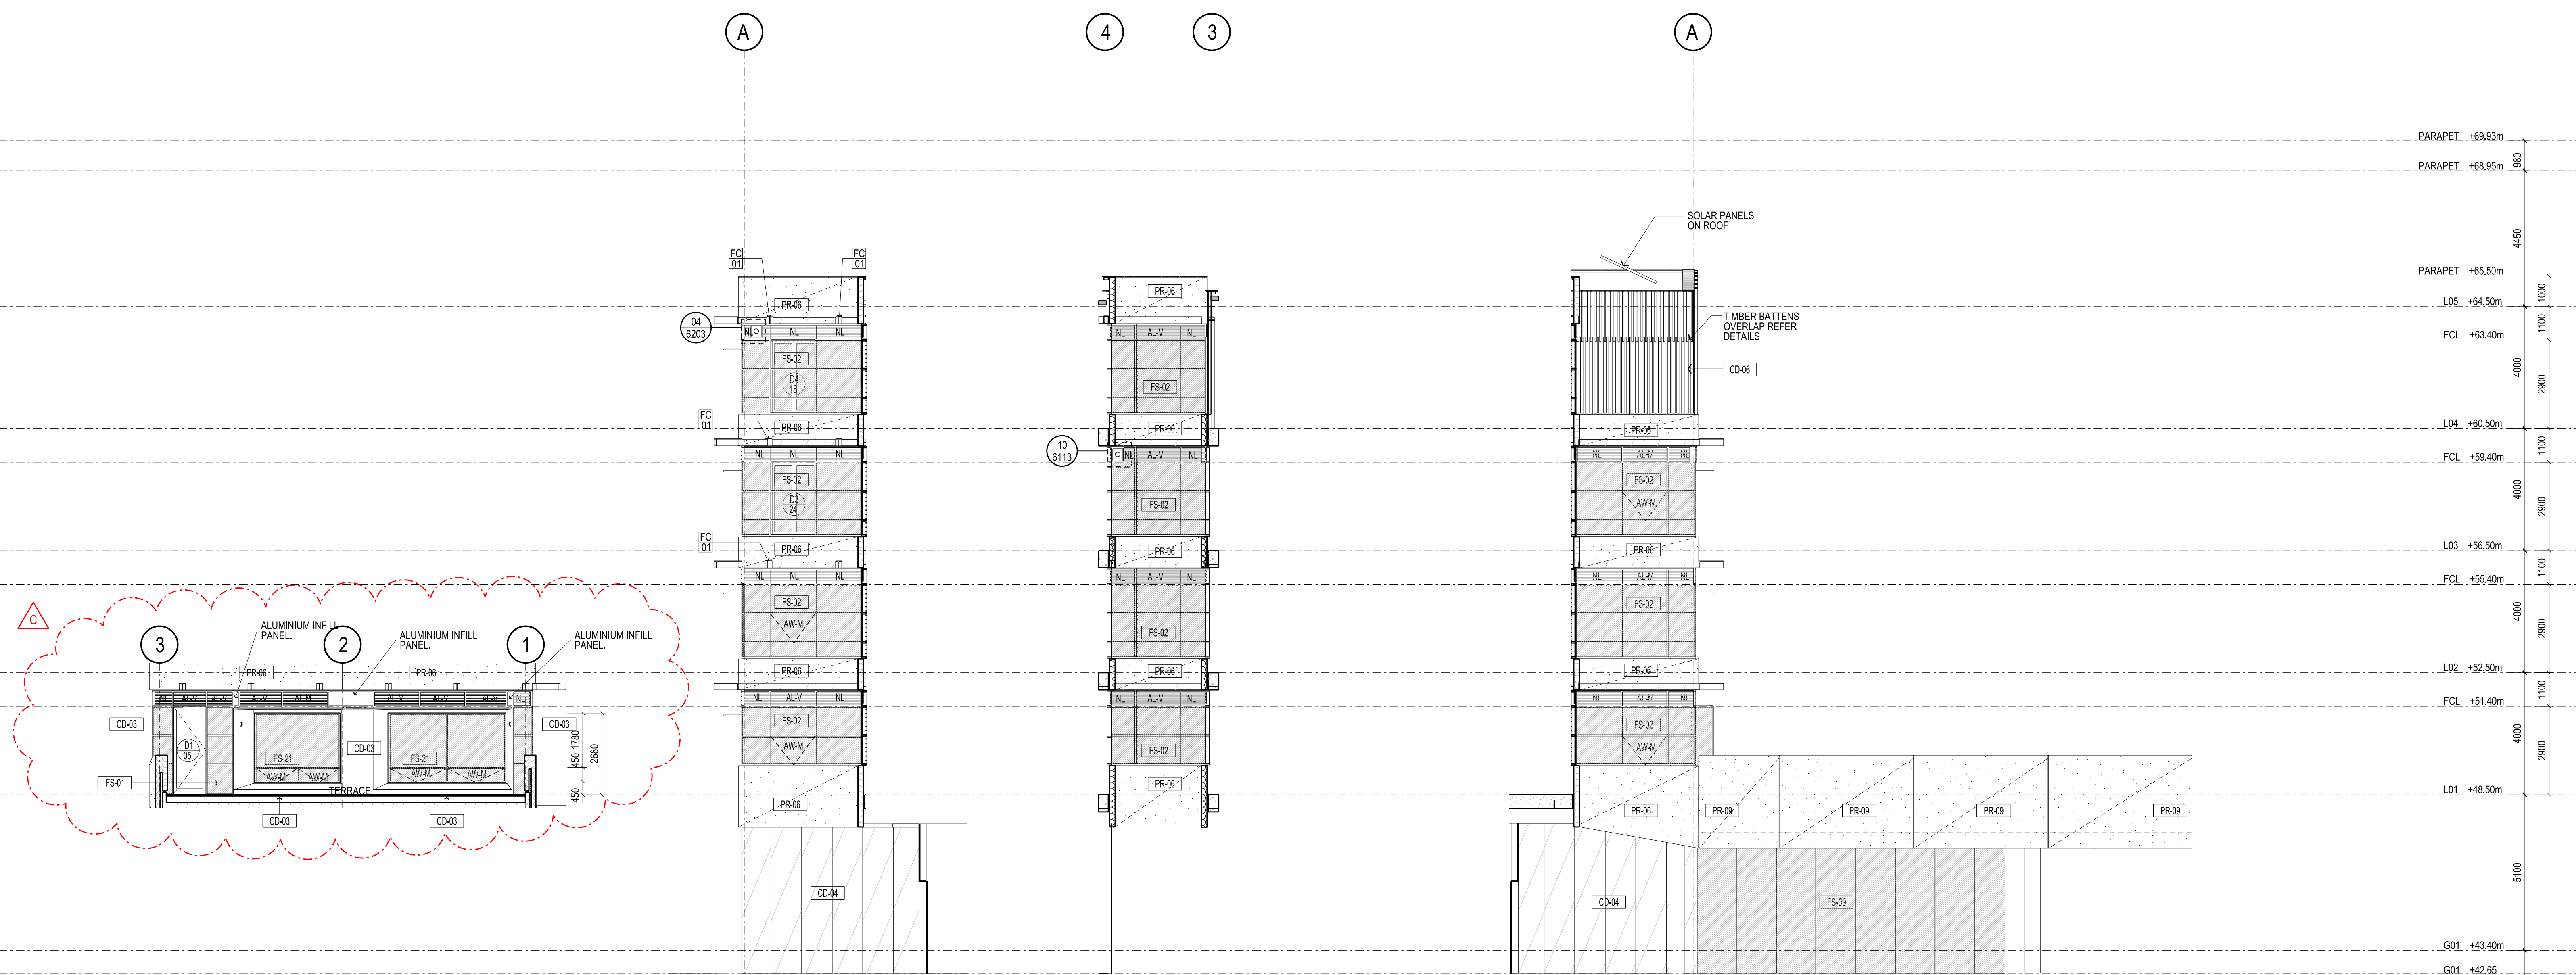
A

4

3

A

PARAPET +69.93m
980
PARAPET +68.95m

SOLAR PANELS ON ROOF

4450

FC 01
FC 01

PR-06
PR-06

PARAPET +65.50m
1000
L05 +64.50m

04 6203

NL NL NL
NL AL-V NL

TIMBER BATTENS OVERLAP REFER DETAILS

1100
FCL +63.40m

FS-02
D4 18
FS-02

CD-06

4000
2900

FC 01
PR-06
PR-06
PR-06
L04 +60.50m
1100

10 6113

NL NL NL
NL AL-V NL
NL AL-M NL
FCL +59.40m

FS-02
D3 24
FS-02
FS-02
AW-M

4000
2900

FC 01
PR-06
PR-06
PR-06
L03 +56.50m
1100

NL NL NL
NL AL-V NL
NL AL-M NL
FCL +55.40m

C

3
ALUMINIUM INFILL PANEL.
2
ALUMINIUM INFILL PANEL.
1
ALUMINIUM INFILL PANEL.

FS-02
AW-M
FS-02
FS-02

4000
2900

PR-06
PR-06
PR-06
PR-06
PR-06
L02 +52.50m
1100

NL AL-V AL-V AL-V AL-M AL-M AL-V AL-V NL
NL AL-V NL
NL AL-V NL
NL AL-M NL
FCL +51.40m

CD-03
CD-03
CD-03
FS-02
AW-M
FS-02
FS-02
AW-M

D1 05
FS-21
AW-M AW-M
FS-21
AW-M AW-M
450 1780
2680

4000
2900

FS-01
TERRACE
450

PR-06
PR-06
PR-06
PR-09
PR-09
PR-09
PR-09
L01 +48.50m

CD-03
CD-03

CD-04
CD-04
FS-09

5100

G01 +43.40m
G01 +42.65